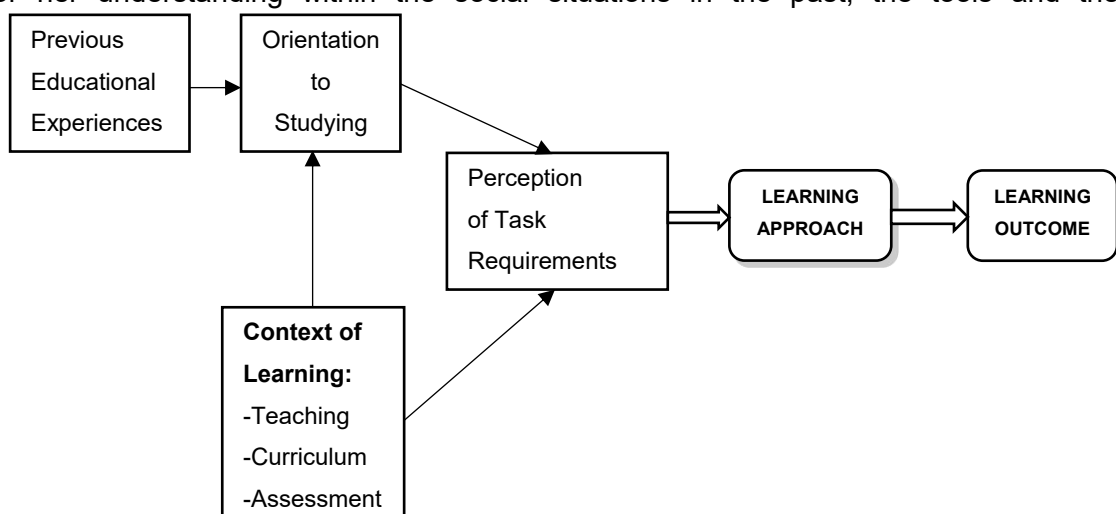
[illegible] her understanding within the social situations in the past, the tools and the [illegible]

Previous Educational Experiences

Orientation to Studying

Perception of Task Requirements

LEARNING APPROACH

LEARNING OUTCOME

Context of Learning:
-Teaching
-Curriculum
-Assessment